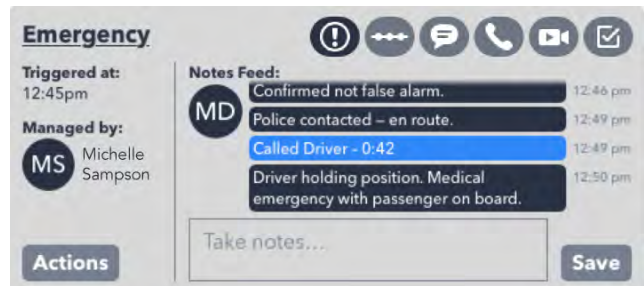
Emergency

Triggered at:
12:45pm

Managed by:
MS Michelle Sampson

Notes Feed:

MD

Confirmed not false alarm. 12:46 pm

Police contacted – en route. 12:49 pm

Called Driver - 0:42 12:49 pm

Driver holding position. Medical emergency with passenger on board. 12:50 pm

Take notes...

Actions

Save